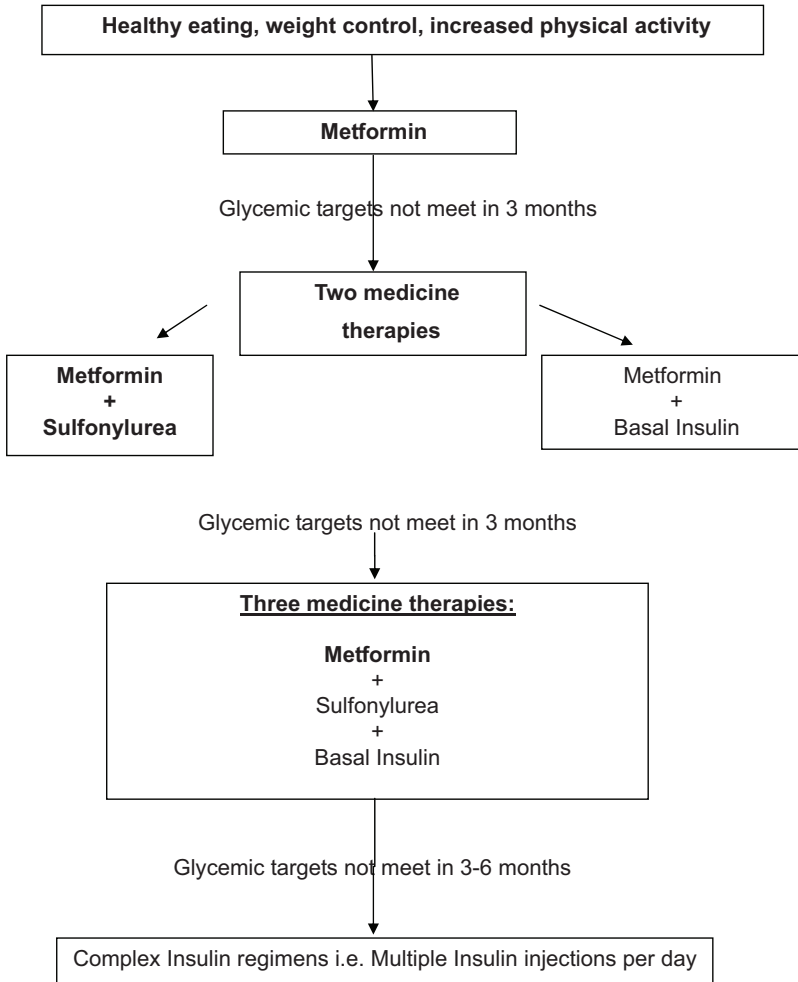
Healthy eating, weight control, increased physical activity

Metformin

Glycemic targets not meet in 3 months

Two medicine therapies

Metformin
+
Sulfonylurea

Metformin
+
Basal Insulin

Glycemic targets not meet in 3 months

Three medicine therapies:

Metformin
+
Sulfonylurea
+
Basal Insulin

Glycemic targets not meet in 3-6 months

Complex Insulin regimens i.e. Multiple Insulin injections per day